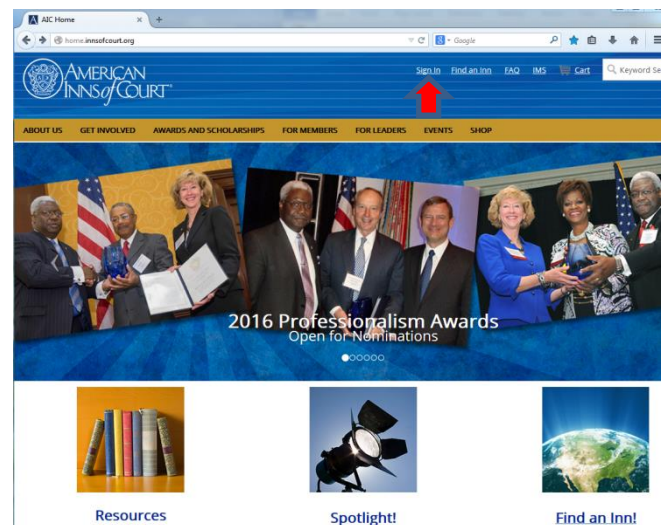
AIC Home
home.innsofcourt.org
Google

AMERICAN INNS of COURT

Sign In Find an Inn FAQ IMS Cart Keyword Se

ABOUT US GET INVOLVED AWARDS AND SCHOLARSHIPS FOR MEMBERS FOR LEADERS EVENTS SHOP

2016 Professionalism Awards
Open for Nominations

Resources

Spotlight!

Find an Inn!